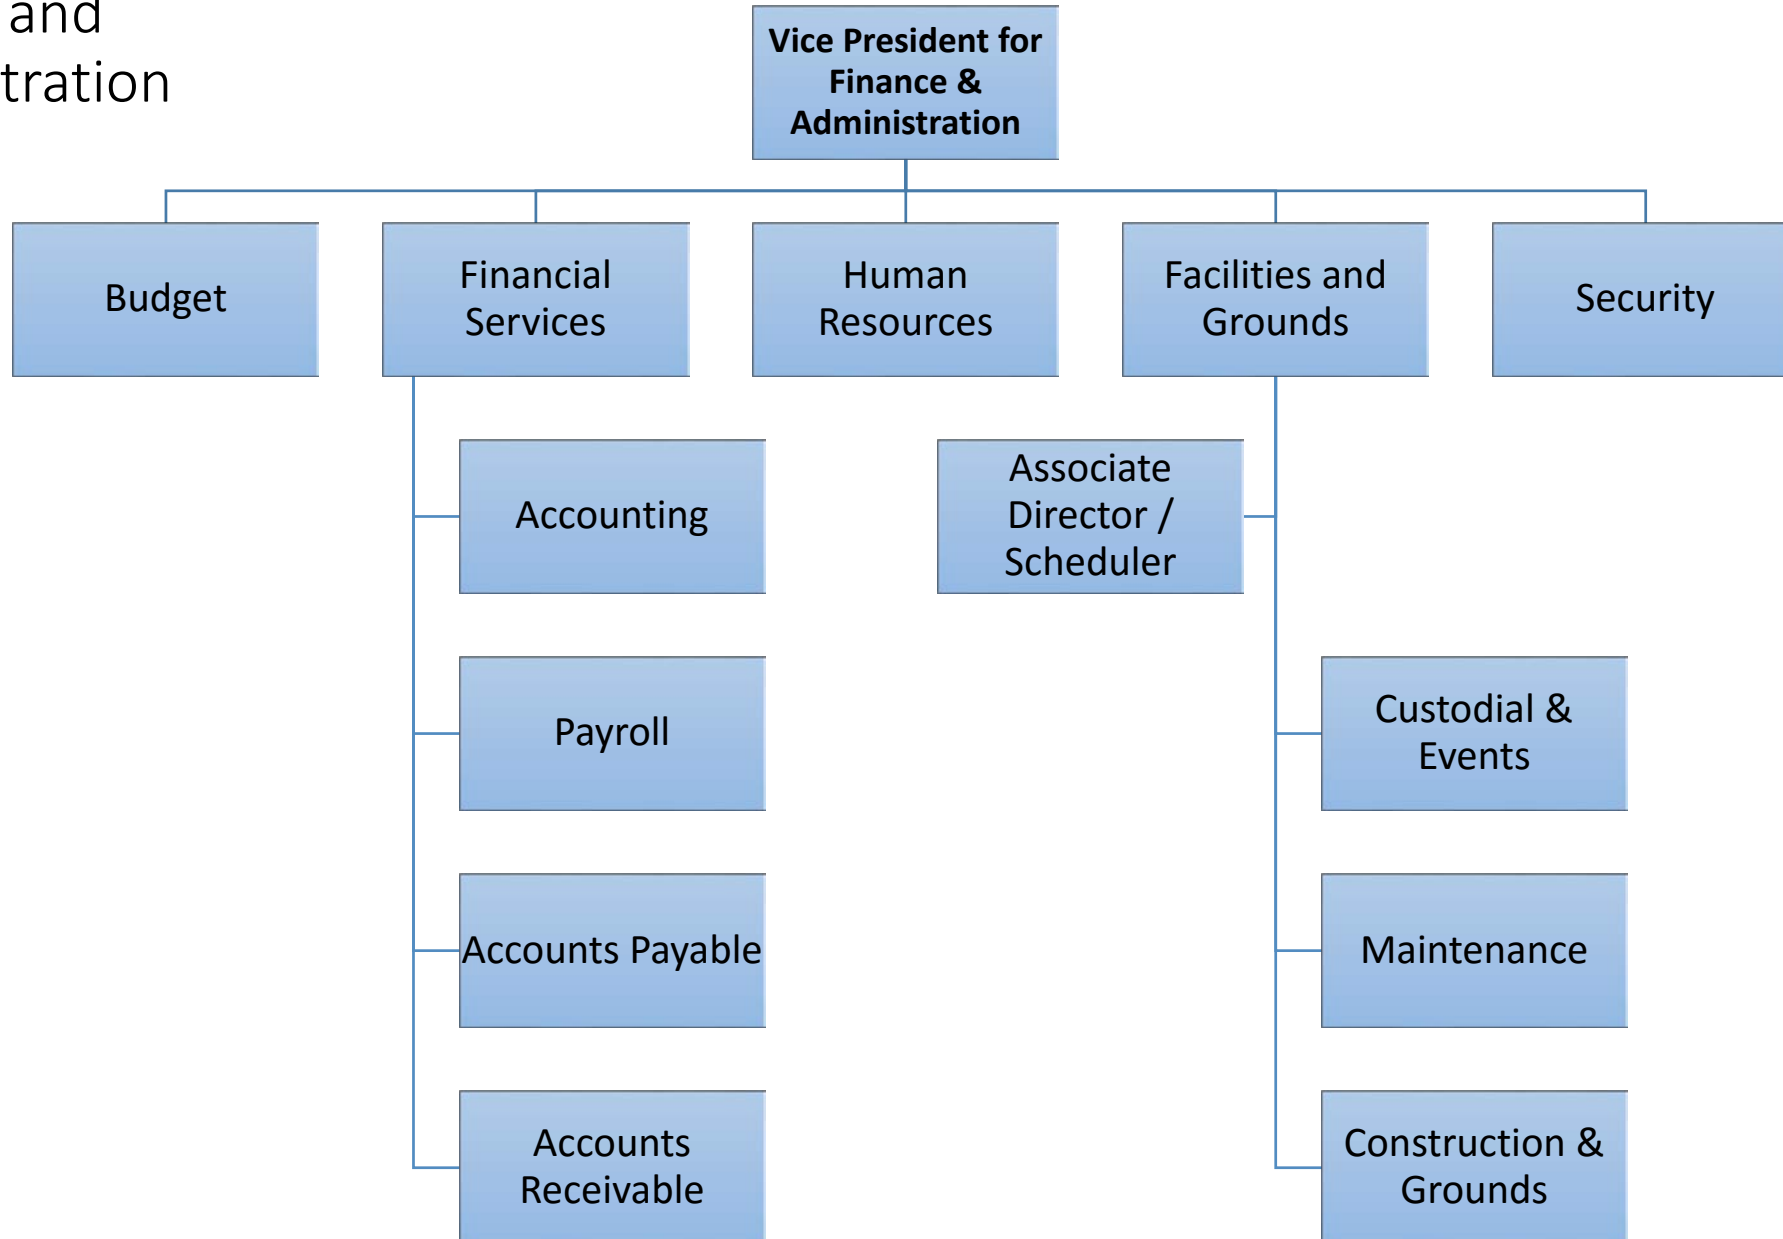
and
tration

Vice President for Finance & Administration

Budget

Financial Services

Human Resources

Facilities and Grounds

Security

Accounting

Associate Director / Scheduler

Payroll

Custodial & Events

Accounts Payable

Maintenance

Accounts Receivable

Construction & Grounds